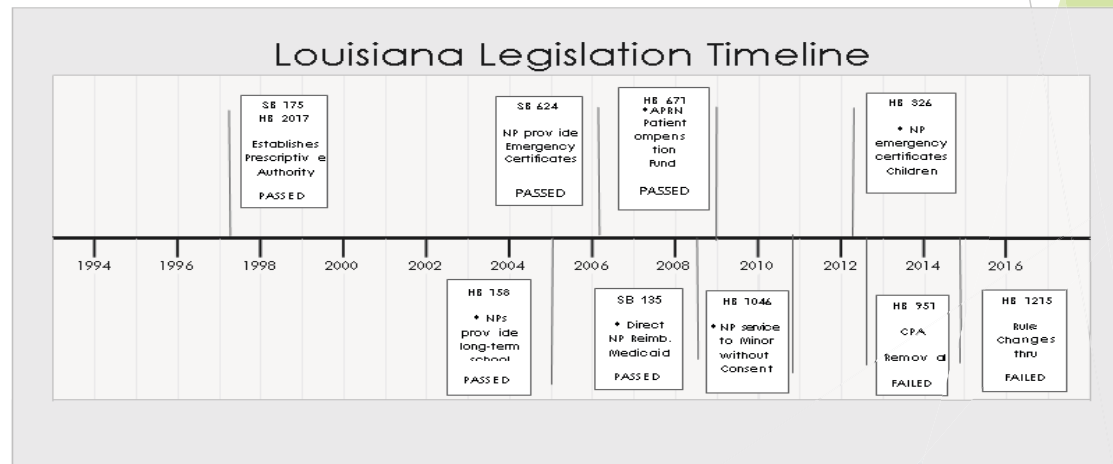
Louisiana Legislation Timeline

SB 175
HB 2017
Establishes Prescriptiv e Authority
PASSED

SB 624
NP prov ide Emergency Certificates
PASSED

HB 671
•APRN Patient ompens tion Fund
PASSED

HB 326
• NP emergency certificates Children

1994 1996 1998 2000 2002 2004 2006 2008 2010 2012 2014 2016

HB 158
• NPs prov ide long-term school
PASSED

SB 135
• Direct NP Reimb. Medicaid
PASSED

HB 1046
• NP service to Minor without Consent

HB 951
CPA
Remov al
FAILED

HB 1215
Rule Changes thru
FAILED